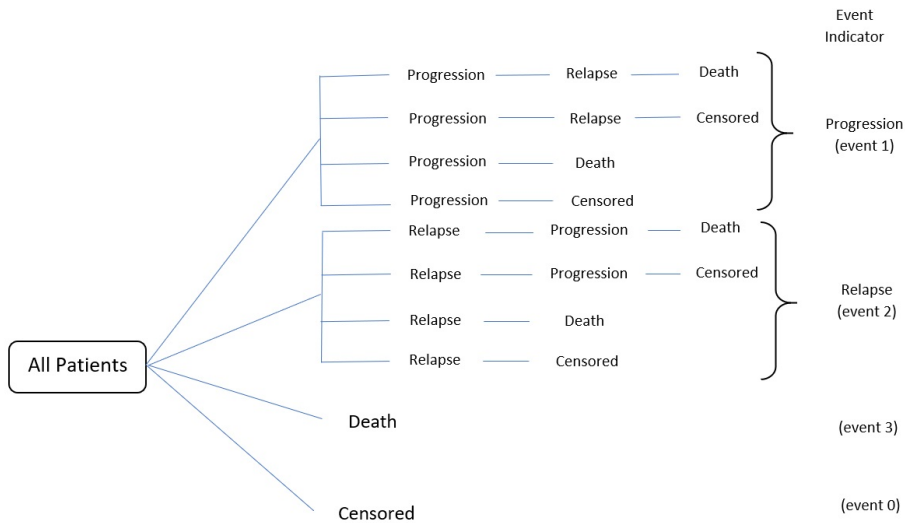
Event Indicator

All Patients

Progression Relapse Death
Progression Relapse Censored
Progression Death
Progression Censored

Progression (event 1)

Relapse Progression Death
Relapse Progression Censored
Relapse Death
Relapse Censored

Relapse (event 2)

Death

(event 3)

Censored

(event 0)